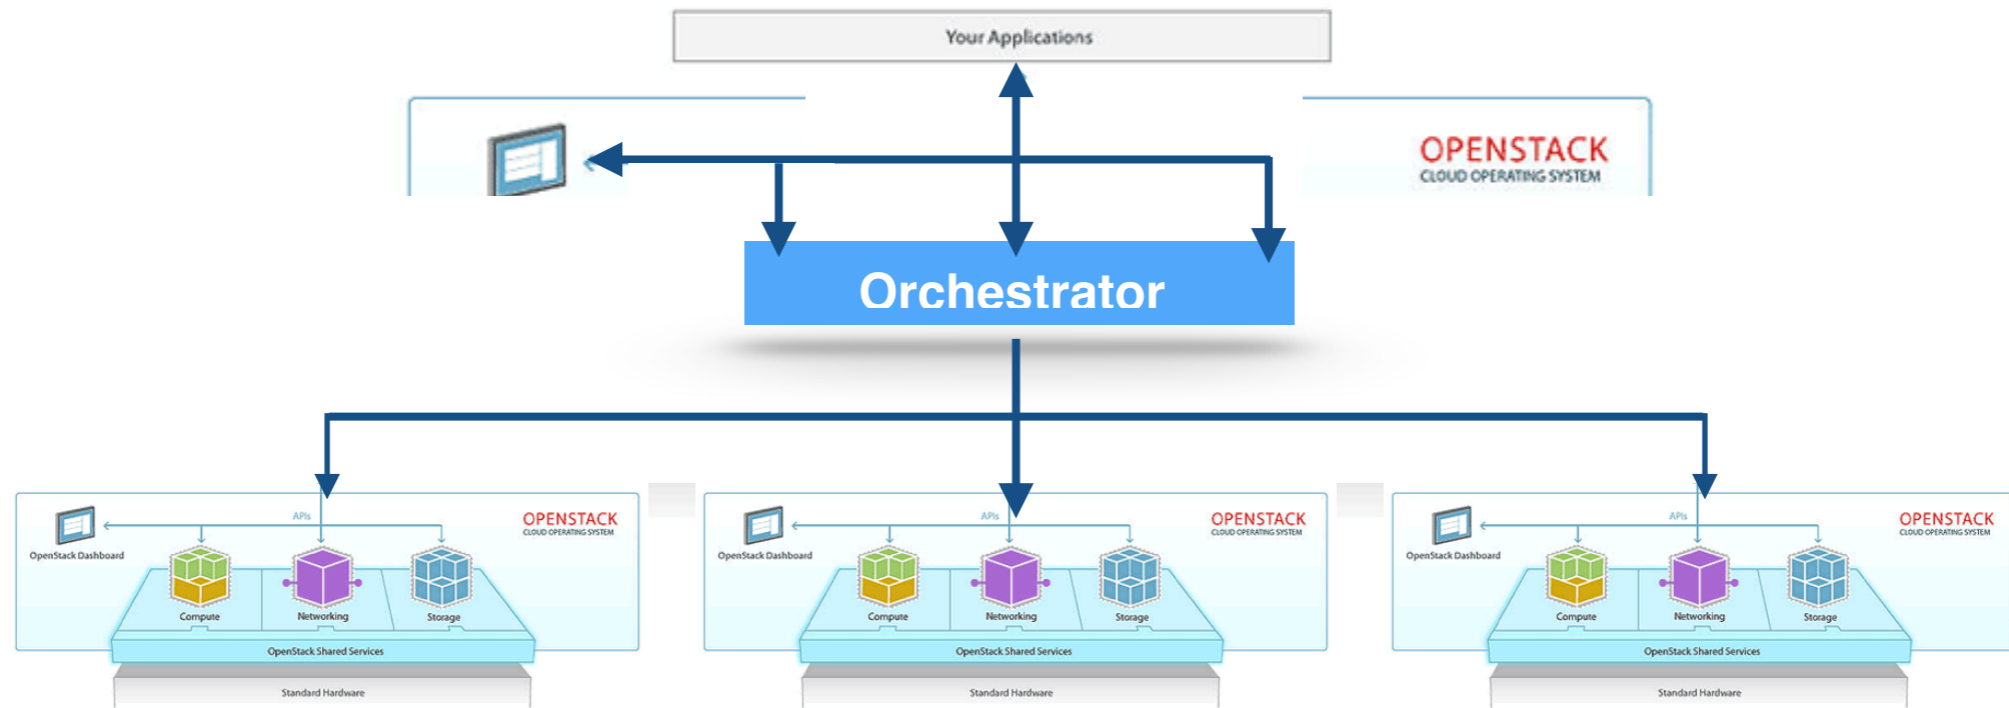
Your Applications

OPENSTACK
CLOUD OPERATING SYSTEM

Orchestrator

APIs
OpenStack Dashboard
OPENSTACK
CLOUD OPERATING SYSTEM
Compute
Networking
Storage
OpenStack Shared Services
Standard Hardware

APIs
OpenStack Dashboard
OPENSTACK
CLOUD OPERATING SYSTEM
Compute
Networking
Storage
OpenStack Shared Services
Standard Hardware

APIs
OpenStack Dashboard
OPENSTACK
CLOUD OPERATING SYSTEM
Compute
Networking
Storage
OpenStack Shared Services
Standard Hardware